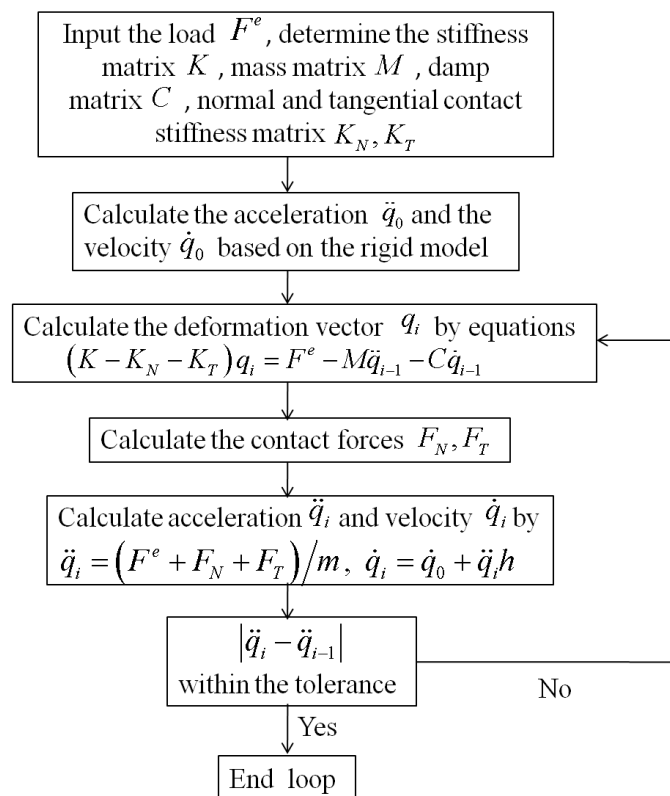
Input the load $F^e$, determine the stiffness matrix $K$, mass matrix $M$, damp matrix $C$, normal and tangential contact stiffness matrix $K_N, K_T$

Calculate the acceleration $\ddot{q}_0$ and the velocity $\dot{q}_0$ based on the rigid model

Calculate the deformation vector $q_i$ by equations $(K - K_N - K_T) q_i = F^e - M\ddot{q}_{i-1} - C\dot{q}_{i-1}$

Calculate the contact forces $F_N, F_T$

Calculate acceleration $\ddot{q}_i$ and velocity $\dot{q}_i$ by $\ddot{q}_i = (F^e + F_N + F_T)/m$, $\dot{q}_i = \dot{q}_0 + \ddot{q}_i h$

$|\ddot{q}_i - \ddot{q}_{i-1}|$ within the tolerance

No

Yes

End loop